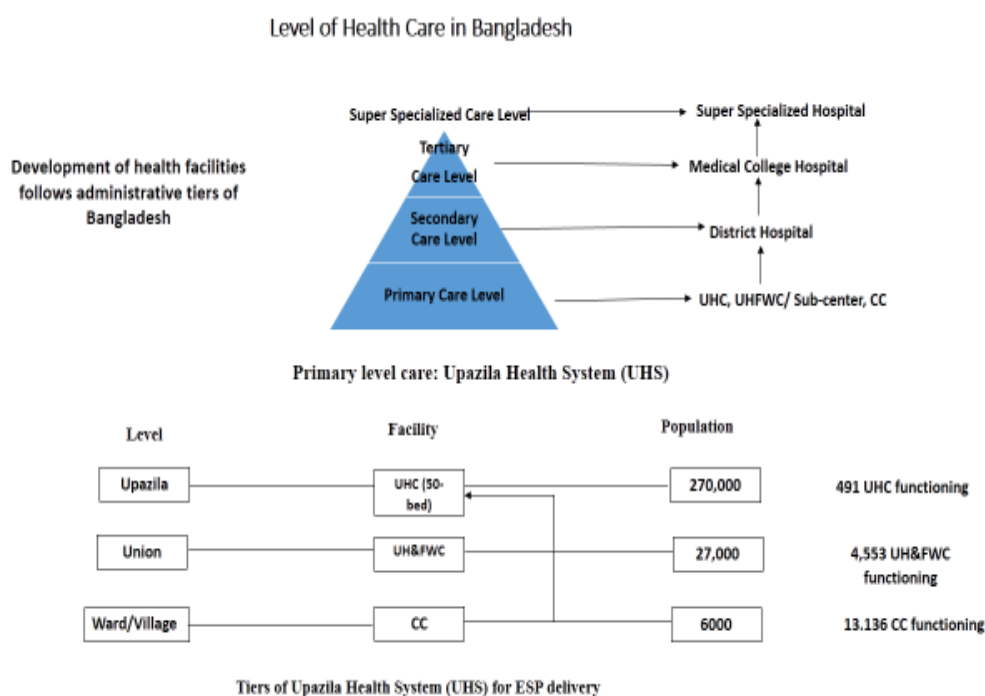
Level of Health Care in Bangladesh

Development of health facilities follows administrative tiers of Bangladesh

Super Specialized Care Level

Tertiary Care Level

Secondary Care Level

Primary Care Level

Super Specialized Hospital

Medical College Hospital

District Hospital

UHC, UHFWC/ Sub-center, CC

Primary level care: Upazila Health System (UHS)

| Level | Facility | Population | |
|---|---|---|---|
| Upazila | UHC (50-bed) | 270,000 | 491 UHC functioning |
| Union | UH&FWC | 27,000 | 4,553 UH&FWC functioning |
| Ward/Village | CC | 6000 | 13.136 CC functioning |

Tiers of Upazila Health System (UHS) for ESP delivery